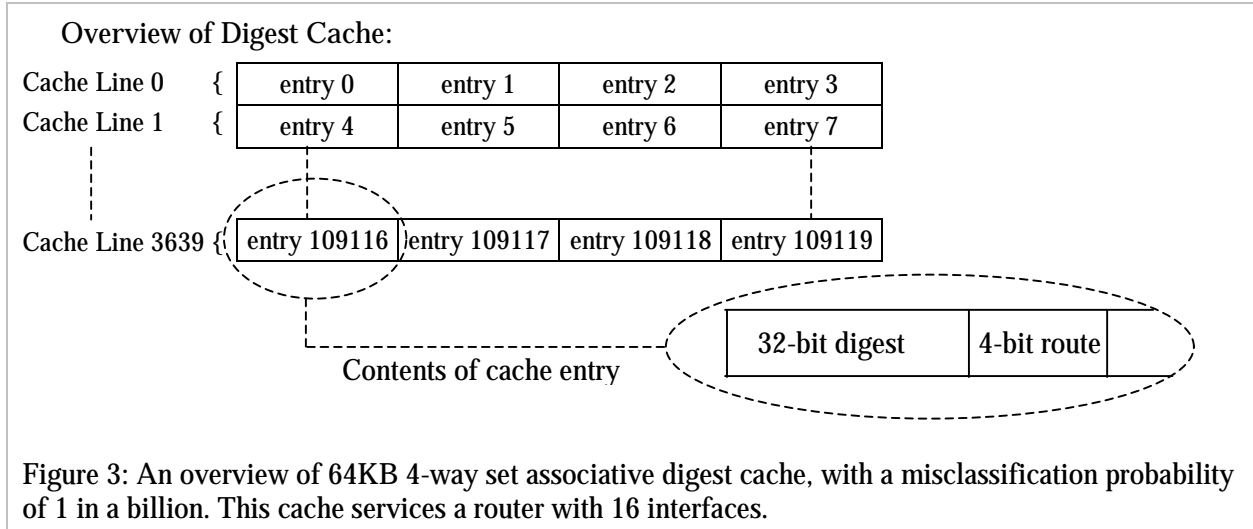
Overview of Digest Cache:

Cache Line 0 {

| entry 0 | entry 1 | entry 2 | entry 3 |
|---|---|---|---|

Cache Line 1 {

| entry 4 | entry 5 | entry 6 | entry 7 |
|---|---|---|---|

Cache Line 3639 {

| entry 109116 | entry 109117 | entry 109118 | entry 109119 |
|---|---|---|---|

| 32-bit digest | 4-bit route |
|---|---|

Contents of cache entry

Figure 3: An overview of 64KB 4-way set associative digest cache, with a misclassification probability of 1 in a billion. This cache services a router with 16 interfaces.